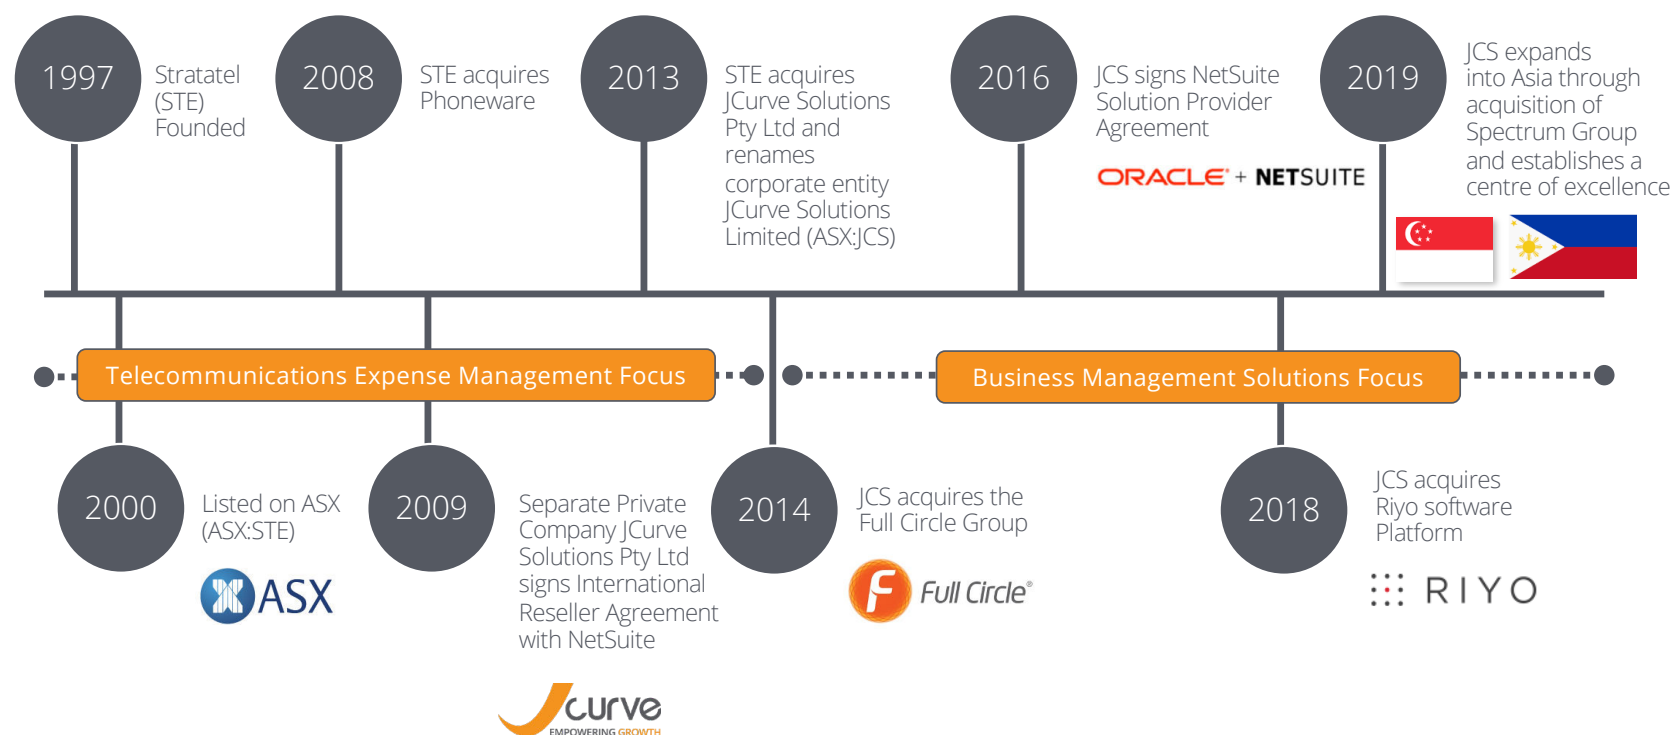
1997 Stratatel (STE) Founded

2008 STE acquires Phoneware

2013 STE acquires JCurve Solutions Pty Ltd and renames corporate entity JCurve Solutions Limited (ASX:JCS)

2016 JCS signs NetSuite Solution Provider Agreement

ORACLE + NETSUITE

2019 JCS expands into Asia through acquisition of Spectrum Group and establishes a centre of excellence

Telecommunications Expense Management Focus

Business Management Solutions Focus

2000 Listed on ASX (ASX:STE)

ASX

2009 Separate Private Company JCurve Solutions Pty Ltd signs International Reseller Agreement with NetSuite

curve EMPOWERING GROWTH

2014 JCS acquires the Full Circle Group

Full Circle

2018 JCS acquires Riyo software Platform

RIYO